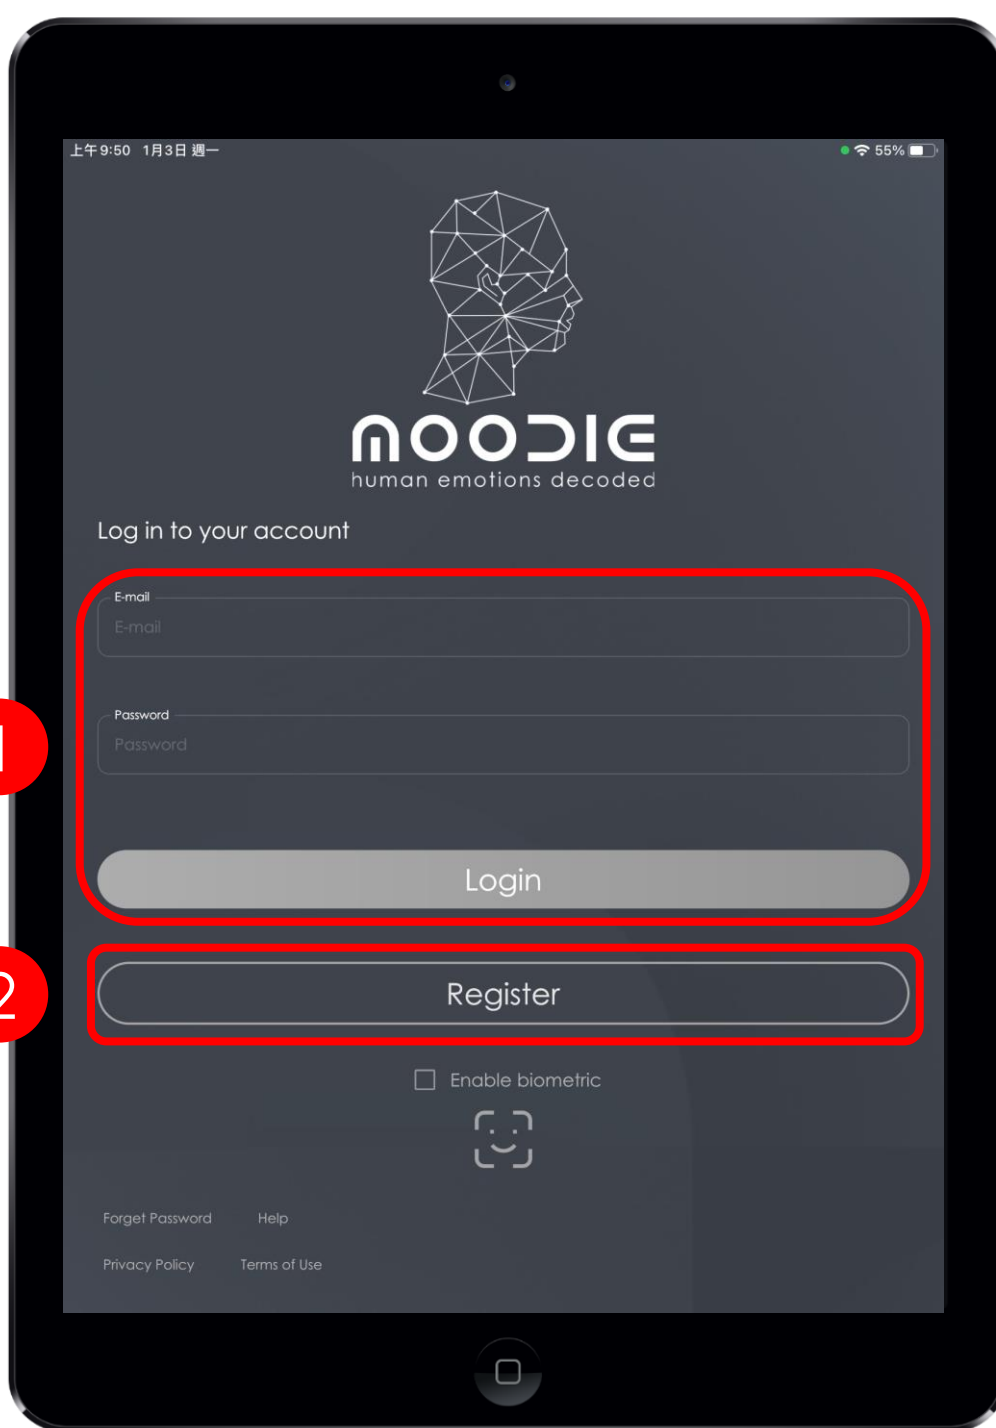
上午9:50 1月3日 週一

55%

MOODIE
human emotions decoded

Log in to your account

E-mail
E-mail

Password
Password

1

Login

2

Register

Enable biometric

Forget Password Help

Privacy Policy Terms of Use